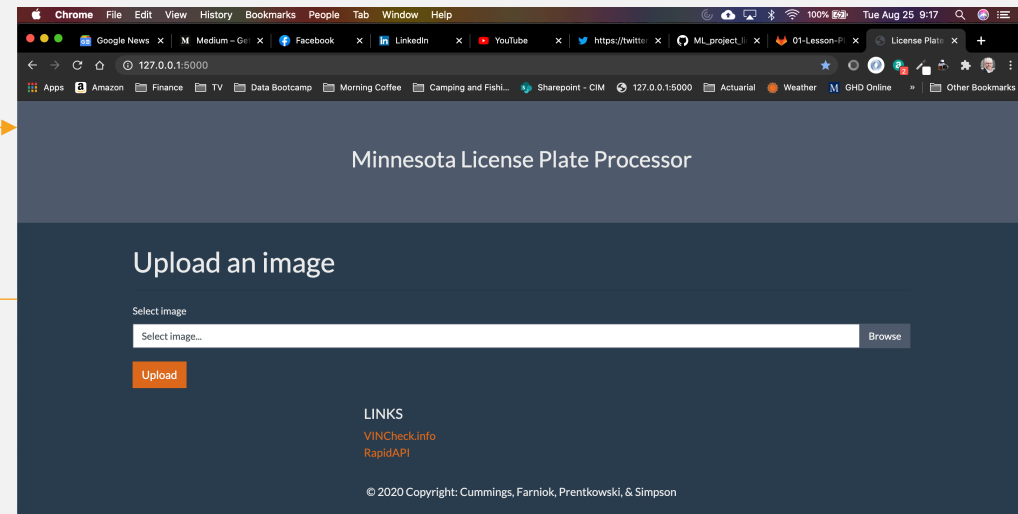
Chrome File Edit View History Bookmarks People Tab Window Help

100% Tue Aug 25 9:17

Google News × Medium – Ge × Facebook × LinkedIn × YouTube × https://twitte × ML_project_li × 01-Lesson-P × License Plate × +

127.0.0.1:5000

Apps Amazon Finance TV Data Bootcamp Morning Coffee Camping and Fishi... Sharepoint - CIM 127.0.0.1:5000 Actuarial Weather GHD Online » Other Bookmarks

Minnesota License Plate Processor

Upload an image

Select image

Select image... Browse

Upload

LINKS

VINCheck.info

RapidAPI

© 2020 Copyright: Cummings, Farniok, Prentkowski, & Simpson